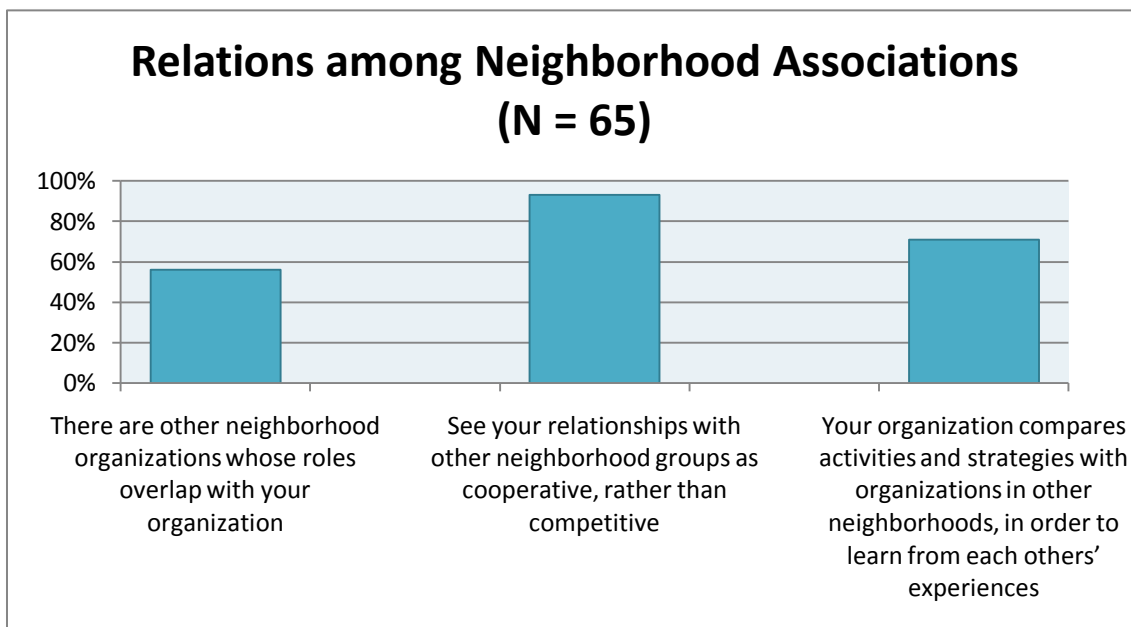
Relations among Neighborhood Associations (N = 65)

100%
80%
60%
40%
20%
0%

There are other neighborhood organizations whose roles overlap with your organization

See your relationships with other neighborhood groups as cooperative, rather than competitive

Your organization compares activities and strategies with organizations in other neighborhoods, in order to learn from each others' experiences